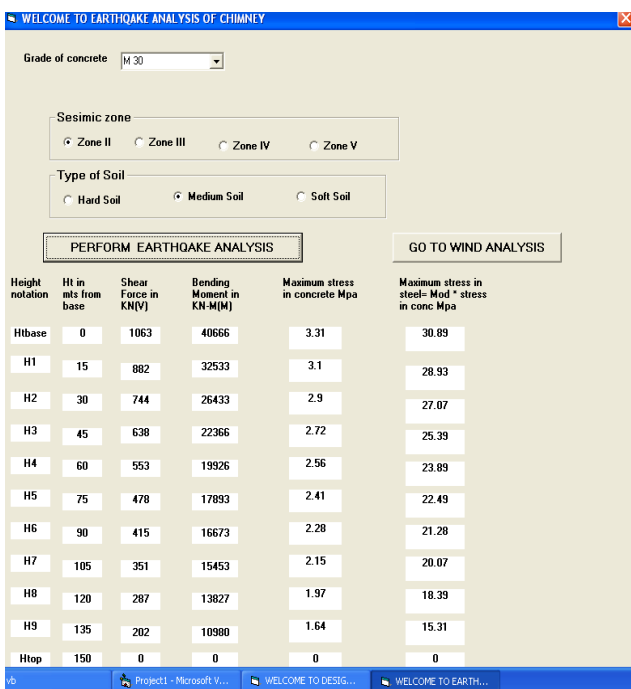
WELCOME TO EARTHQAKE ANALYSIS OF CHIMNEY

Grade of concrete M 30

Sesimic zone
Zone II Zone III Zone IV Zone V

Type of Soil
Hard Soil Medium Soil Soft Soil

PERFORM EARTHQAKE ANALYSIS

GO TO WIND ANALYSIS

| Height notation | Ht in mts from base | Shear Force in KN(V) | Bending Moment in KN-M(M) | Maximum stress in concrete Mpa | Maximum stress in steel= Mod * stress in conc Mpa |
|---|---|---|---|---|---|
| Htbase | 0 | 1063 | 40666 | 3.31 | 30.89 |
| H1 | 15 | 882 | 32533 | 3.1 | 28.93 |
| H2 | 30 | 744 | 26433 | 2.9 | 27.07 |
| H3 | 45 | 638 | 22366 | 2.72 | 25.39 |
| H4 | 60 | 553 | 19926 | 2.56 | 23.89 |
| H5 | 75 | 478 | 17893 | 2.41 | 22.49 |
| H6 | 90 | 415 | 16673 | 2.28 | 21.28 |
| H7 | 105 | 351 | 15453 | 2.15 | 20.07 |
| H8 | 120 | 287 | 13827 | 1.97 | 18.39 |
| H9 | 135 | 202 | 10980 | 1.64 | 15.31 |
| Htop | 150 | 0 | 0 | 0 | 0 |

vb Project1 - Microsoft V... WELCOME TO DESIG... WELCOME TO EARTH...